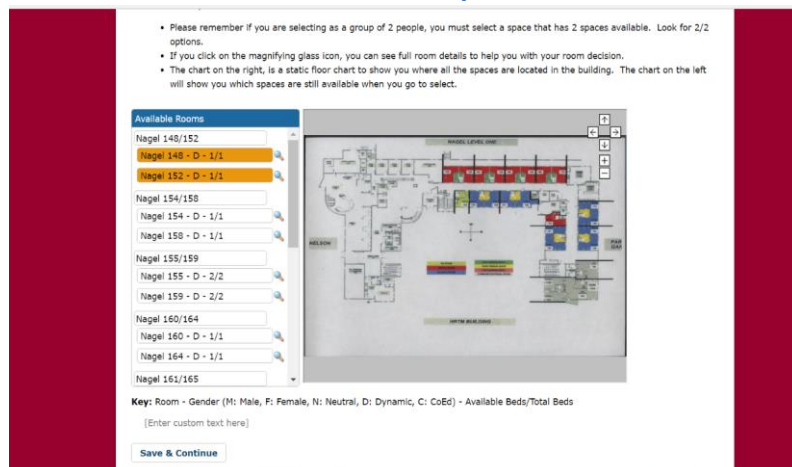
- Please remember if you are selecting as a group of 2 people, you must select a space that has 2 spaces available. Look for 2/2 options.
- If you click on the magnifying glass icon, you can see full room details to help you with your room decision.
- The chart on the right, is a static floor chart to show you where all the spaces are located in the building. The chart on the left will show you which spaces are still available when you go to select.

Available Rooms

Nagel 148/152

Nagel 148 - D - 1/1

Nagel 152 - D - 1/1

Nagel 154/158

Nagel 154 - D - 1/1

Nagel 158 - D - 1/1

Nagel 155/159

Nagel 155 - D - 2/2

Nagel 159 - D - 2/2

Nagel 160/164

Nagel 160 - D - 1/1

Nagel 164 - D - 1/1

Nagel 161/165

NAGEL LEVEL ONE

NELSON

UPTM BUILDING

Key: Room - Gender (M: Male, F: Female, N: Neutral, D: Dynamic, C: CoEd) - Available Beds/Total Beds

[Enter custom text here]

Save & Continue